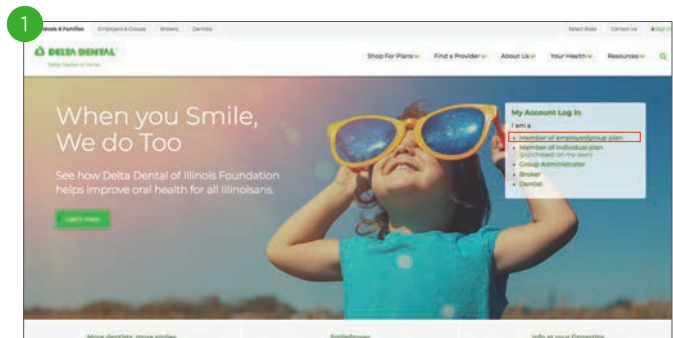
1

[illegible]duals & Families Employers & Groups Brokers Dentists Select State Contact Us Sign In

DELTA DENTAL

Delta Dental of Illinois

Shop For Plans Find a Provider About Us Your Health Resources

When you Smile, We do Too

See how Delta Dental of Illinois Foundation helps improve oral health for all Illinoisans.

Learn more

My Account Log In

I am a

• Member of employer/group plan
• Member of individual plan (purchased on my own)
• Group Administrator
• Broker
• Dentist

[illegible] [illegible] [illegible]